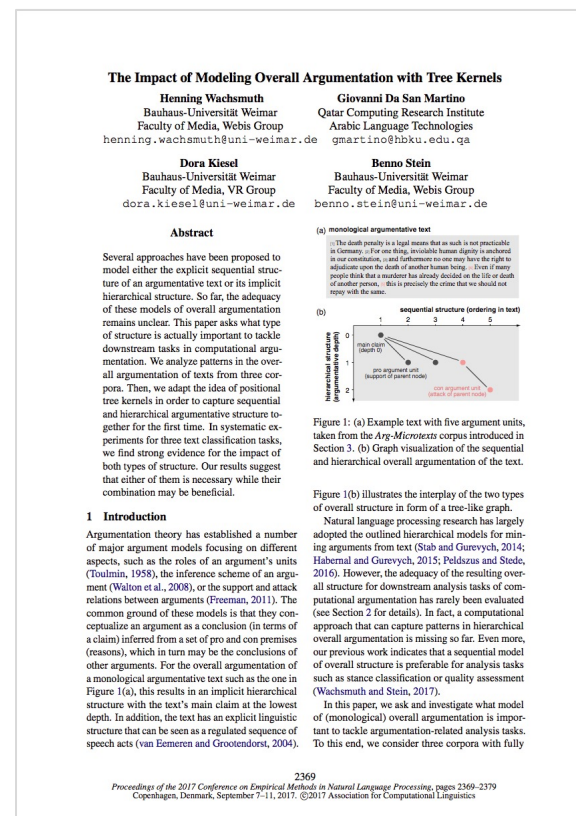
The Impact of Modeling Overall Argumentation with Tree Kernels

Henning Wachsmuth
Bauhaus-Universität Weimar
Faculty of Media, Webis Group
henning.wachsmuth@uni-weimar.de

Giovanni Da San Martino
Qatar Computing Research Institute
Arabic Language Technologies
gmartino@hbku.edu.qa

Dora Kiesel
Bauhaus-Universität Weimar
Faculty of Media, VR Group
dora.kiesel@uni-weimar.de

Benno Stein
Bauhaus-Universität Weimar
Faculty of Media, Webis Group
benno.stein@uni-weimar.de

Abstract

Several approaches have been proposed to model either the explicit sequential structure of an argumentative text or its implicit hierarchical structure. So far, the adequacy of these models of overall argumentation remains unclear. This paper asks what type of structure is actually important to tackle downstream tasks in computational argumentation. We analyze patterns in the overall argumentation of texts from three corpora. Then, we adapt the idea of positional tree kernels in order to capture sequential and hierarchical argumentative structure together for the first time. In systematic experiments for three text classification tasks, we find strong evidence for the importance of both types of structure. Our results suggest that either of them is necessary while their combination may be beneficial.

1 Introduction

Argumentation theory has established a number of major argument models focusing on different aspects, such as the roles of an argument's units (Toulmin, 1958), the inference scheme of an argument (Walton et al., 2008), or the support and attack relations between arguments (Freeman, 2011). The common ground of these models is that they conceptualize an argument as a conclusion (in terms of a claim) inferred from a set of pro and con premises (reasons), which in turn may be the conclusions of other arguments. For the overall argumentation of a monological argumentative text such as the one in Figure 1(a), this results in an implicit hierarchical structure with the text's main claim at the lowest depth. In addition, the text has an explicit linguistic structure that can be seen as a regulated sequence of speech acts (van Eemeren and Grootendorst, 2004).

(a) monological argumentative text

[1] The death penalty is a legal means that as such is not practicable in Germany. [2] For one thing, inviolable human dignity is anchored in our constitution, [3] and furthermore no one may have the right to adjudicate upon the death of another human being. [4] Even if many people think that a murderer has already decided on the life or death of another person, [5] this is precisely the crime that we should not repay with the same.

(b) sequential structure (ordering in text)
1 2 3 4 5
hierarchical structure (argumentative depth)
0
1
2
main claim (depth 0)
pro argument unit (support of parent node)
con argument unit (attack of parent node)

Figure 1: (a) Example text with five argument units, taken from the Arg-Microtexts corpus introduced in Section 3. (b) Graph visualization of the sequential and hierarchical overall argumentation of the text.

Figure 1(b) illustrates the interplay of the two types of overall structure in form of a tree-like graph.

Natural language processing research has largely adopted the outlined hierarchical models for mining arguments from text (Stab and Gurevych, 2014; Habernal and Gurevych, 2015; Peldszus and Stede, 2016). However, the adequacy of the resulting overall structure for downstream analysis tasks of computational argumentation has rarely been evaluated (see Section 2 for details). In fact, a computational approach that can capture patterns in hierarchical overall argumentation is missing so far. Even more, our previous work indicates that a sequential model of overall structure is preferable for analysis tasks such as stance classification or quality assessment (Wachsmuth and Stein, 2017).

In this paper, we ask and investigate what model of (monological) overall argumentation is important to tackle argumentation-related analysis tasks. To this end, we consider three corpora with fully

2369
Proceedings of the 2017 Conference on Empirical Methods in Natural Language Processing, pages 2369–2379
Copenhagen, Denmark, September 7–11, 2017. ©2017 Association for Computational Linguistics